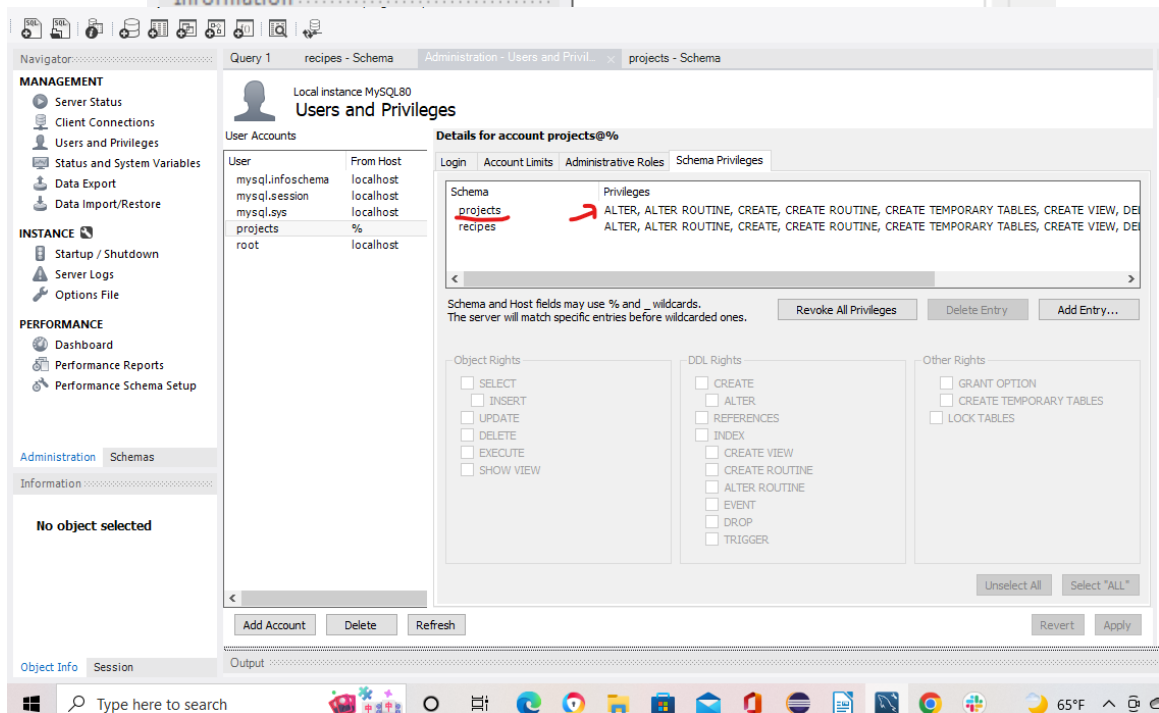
Navigator

MANAGEMENT
Server Status
Client Connections
Users and Privileges
Status and System Variables
Data Export
Data Import/Restore

INSTANCE
Startup / Shutdown
Server Logs
Options File

PERFORMANCE
Dashboard
Performance Reports
Performance Schema Setup

Administration Schemas

Information

No object selected

Object Info Session

Query 1 recipes - Schema Administration - Users and Privil... × projects - Schema

Local instance MySQL80
Users and Privileges

User Accounts

| User | From Host |
|---|---|
| mysql.infoschema | localhost |
| mysql.session | localhost |
| mysql.sys | localhost |
| projects | % |
| root | localhost |

Details for account projects@%

Login Account Limits Administrative Roles Schema Privileges

| Schema | Privileges |
|---|---|
| projects | ALTER, ALTER ROUTINE, CREATE, CREATE ROUTINE, CREATE TEMPORARY TABLES, CREATE VIEW, DE |
| recipes | ALTER, ALTER ROUTINE, CREATE, CREATE ROUTINE, CREATE TEMPORARY TABLES, CREATE VIEW, DE |

Schema and Host fields may use % and _ wildcards.
The server will match specific entries before wildcarded ones.

Revoke All Privileges Delete Entry Add Entry...

Object Rights
SELECT
INSERT
UPDATE
DELETE
EXECUTE
SHOW VIEW

DDL Rights
CREATE
ALTER
REFERENCES
INDEX
CREATE VIEW
CREATE ROUTINE
ALTER ROUTINE
EVENT
DROP
TRIGGER

Other Rights
GRANT OPTION
CREATE TEMPORARY TABLES
LOCK TABLES

Unselect All Select "ALL"

Add Account Delete Refresh Revert Apply

Output

Type here to search 65°F